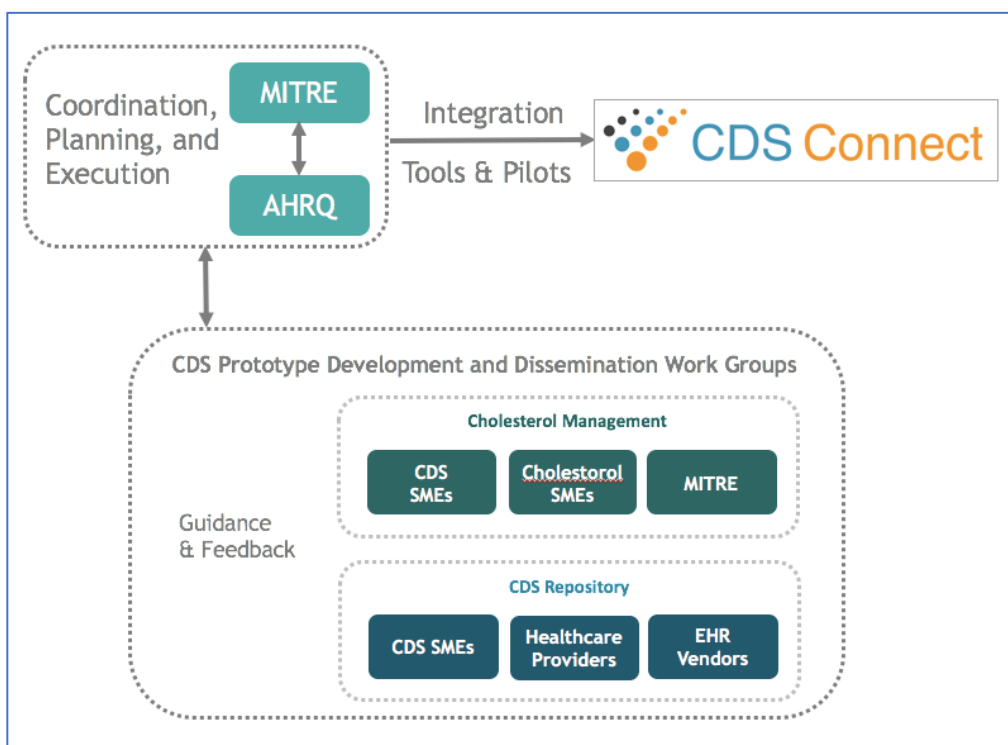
Coordination, Planning, and Execution

MITRE

AHRQ

Integration

Tools & Pilots

CDS Connect

CDS Prototype Development and Dissemination Work Groups

Guidance & Feedback

Cholesterol Management

CDS SMEs

Cholestorol SMEs

MITRE

CDS Repository

CDS SMEs

Healthcare Providers

EHR Vendors